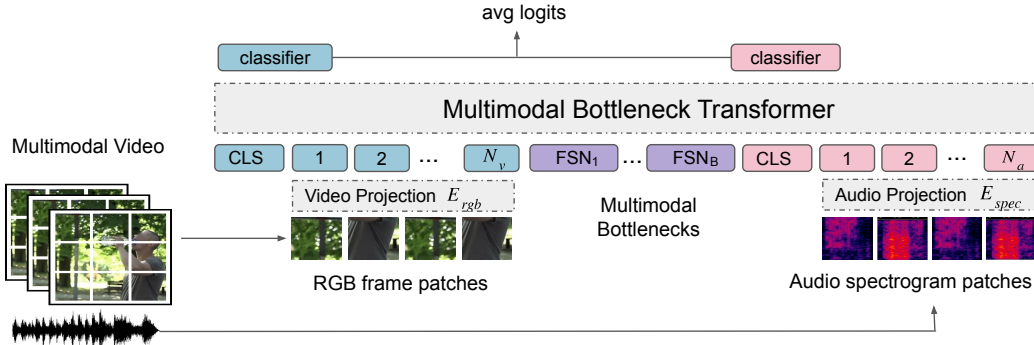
avg logits

classifier

classifier

Multimodal Bottleneck Transformer

Multimodal Video

CLS 1 2 … $N_v$ FSN$_1$ … FSN$_B$ CLS 1 2 … $N_a$

Video Projection $E_{rgb}$

Multimodal Bottlenecks

Audio Projection $E_{spec}$

RGB frame patches

Audio spectrogram patches